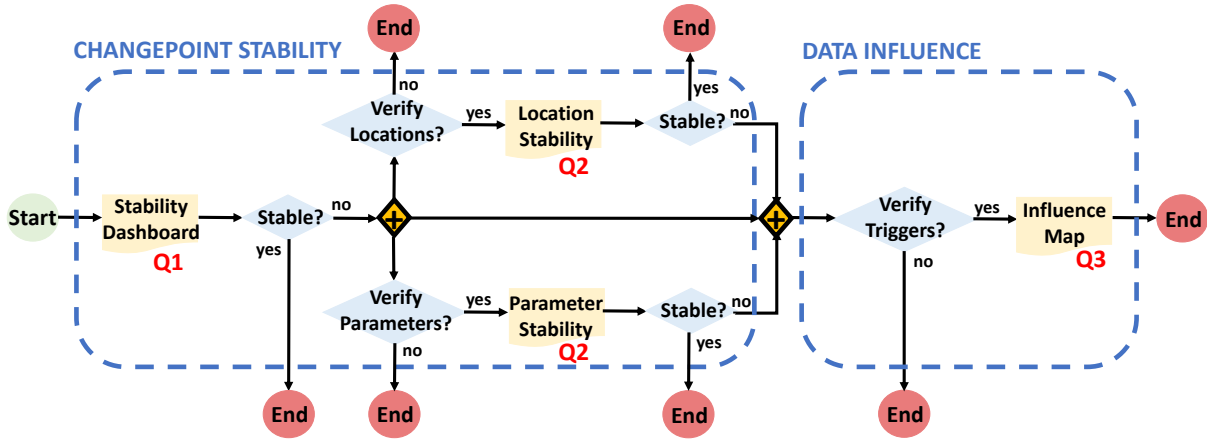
CHANGEPOINT STABILITY

DATA INFLUENCE

End

End

no

Verify Locations?

yes

Location Stability

Q2

yes

Stable?

no

Start

Stability Dashboard

Q1

Stable?

no

yes

Verify Triggers?

yes

Influence Map

Q3

End

no

Verify Parameters?

no

yes

Parameter Stability

Q2

Stable?

no

yes

End

End

End

End